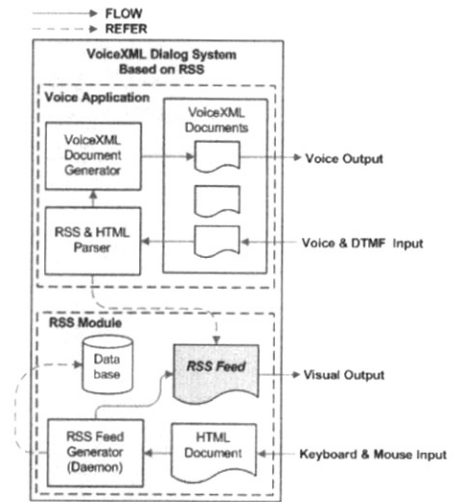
FLOW
REFER

VoiceXML Dialog System Based on RSS

Voice Application

VoiceXML Document Generator

VoiceXML Documents

Voice Output

RSS & HTML Parser

Voice & DTMF Input

RSS Module

Data base

RSS Feed

Visual Output

RSS Feed Generator (Daemon)

HTML Document

Keyboard & Mouse Input